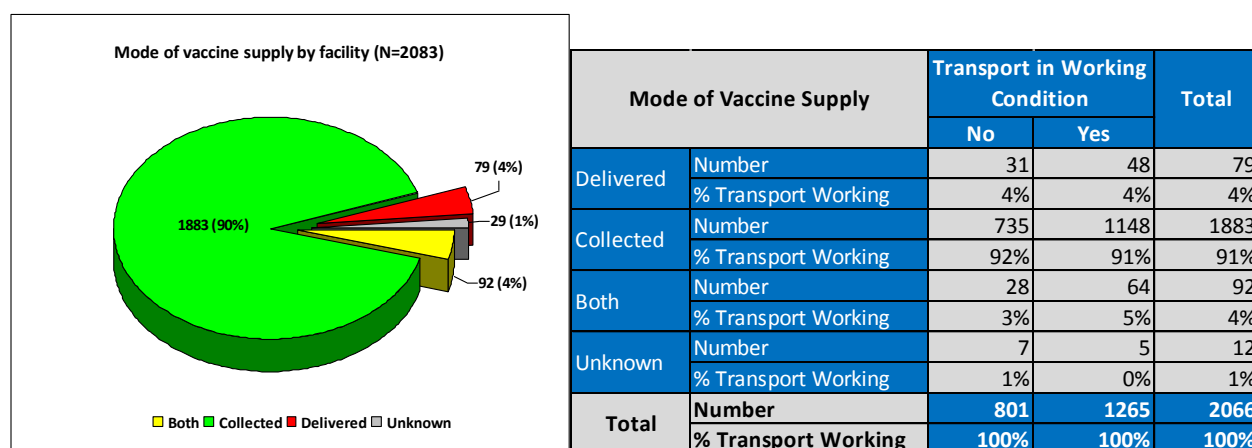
Mode of vaccine supply by facility (N=2083)

1883 (90%)

79 (4%)

29 (1%)

92 (4%)

Both Collected Delivered Unknown

| Mode of Vaccine Supply | | Transport in Working Condition No | Transport in Working Condition Yes | Total |
|---|---|---|---|---|
| Delivered | Number | 31 | 48 | 79 |
| | % Transport Working | 4% | 4% | 4% |
| Collected | Number | 735 | 1148 | 1883 |
| | % Transport Working | 92% | 91% | 91% |
| Both | Number | 28 | 64 | 92 |
| | % Transport Working | 3% | 5% | 4% |
| Unknown | Number | 7 | 5 | 12 |
| | % Transport Working | 1% | 0% | 1% |
| Total | Number | 801 | 1265 | 2066 |
| | % Transport Working | 100% | 100% | 100% |